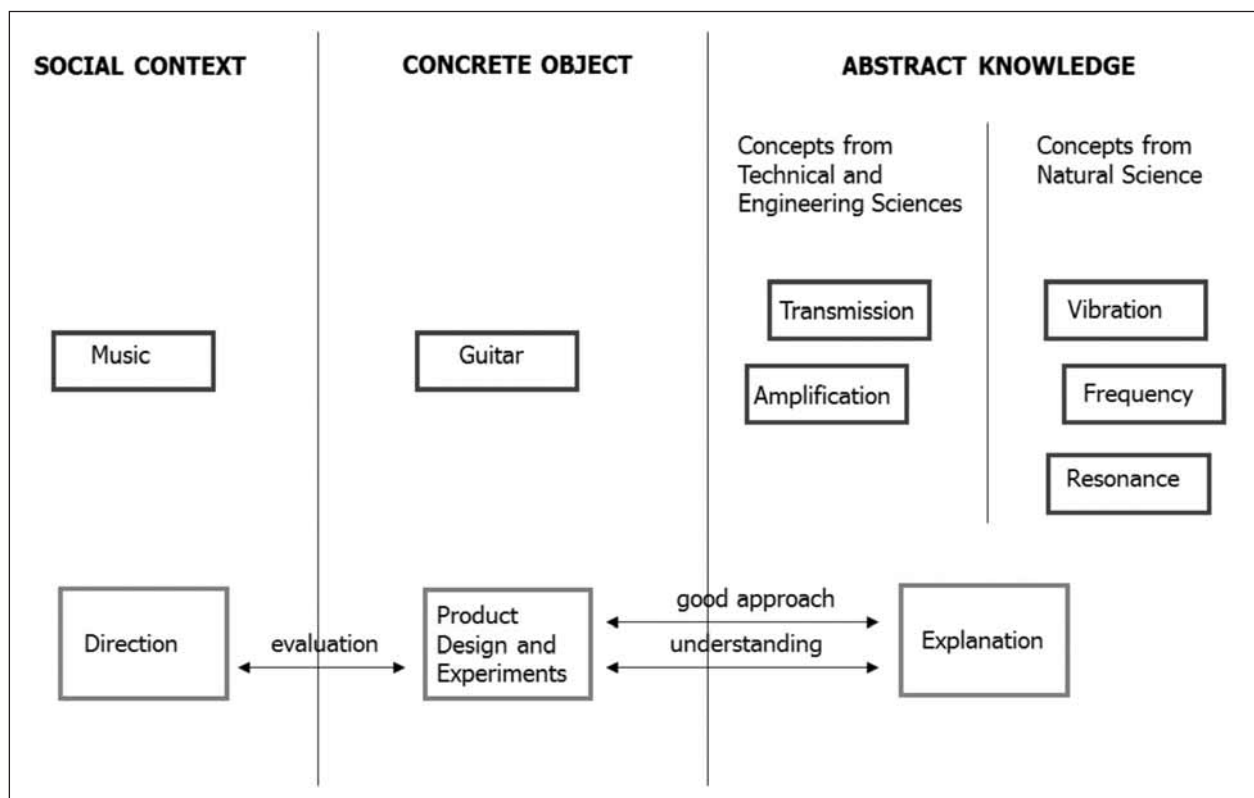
SOCIAL CONTEXT

CONCRETE OBJECT

ABSTRACT KNOWLEDGE

Concepts from Technical and Engineering Sciences

Concepts from Natural Science

Transmission

Vibration

Music

Guitar

Amplification

Frequency

Resonance

Direction

evaluation

Product Design and Experiments

good approach

understanding

Explanation